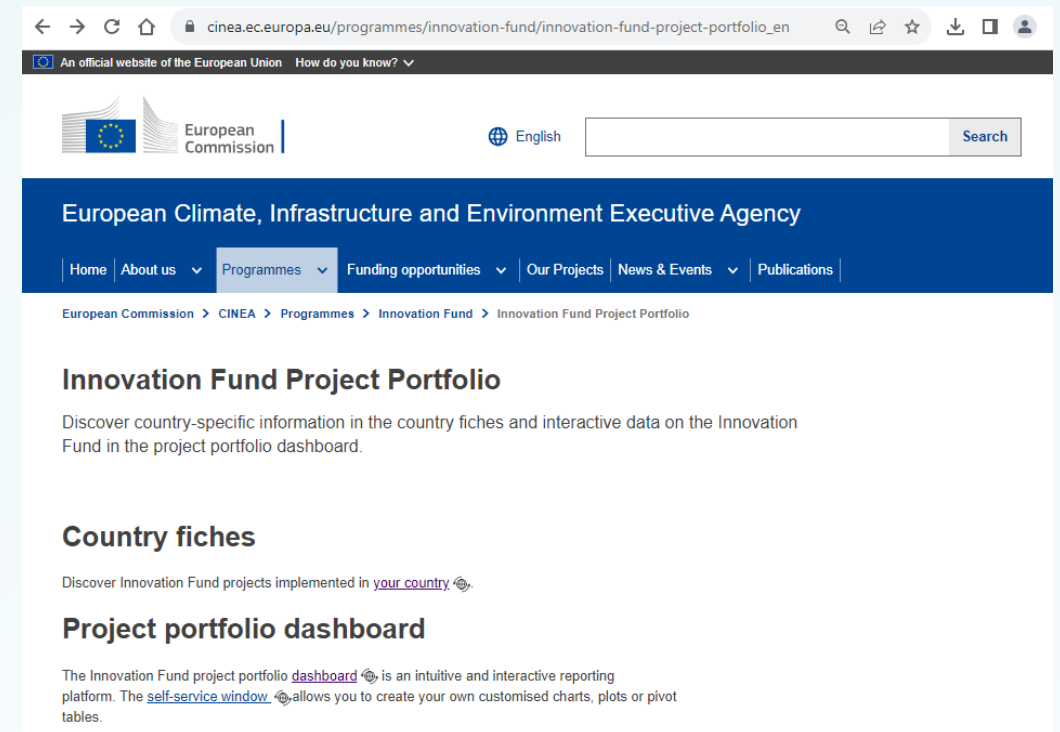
cinea.ec.europa.eu/programmes/innovation-fund/innovation-fund-project-portfolio_en

An official website of the European Union How do you know?

European Commission

English

Search

European Climate, Infrastructure and Environment Executive Agency

Home | About us | Programmes | Funding opportunities | Our Projects | News & Events | Publications

European Commission > CINEA > Programmes > Innovation Fund > Innovation Fund Project Portfolio

Innovation Fund Project Portfolio

Discover country-specific information in the country fiches and interactive data on the Innovation Fund in the project portfolio dashboard.

Country fiches

Discover Innovation Fund projects implemented in your country.

Project portfolio dashboard

The Innovation Fund project portfolio dashboard is an intuitive and interactive reporting platform. The self-service window allows you to create your own customised charts, plots or pivot tables.